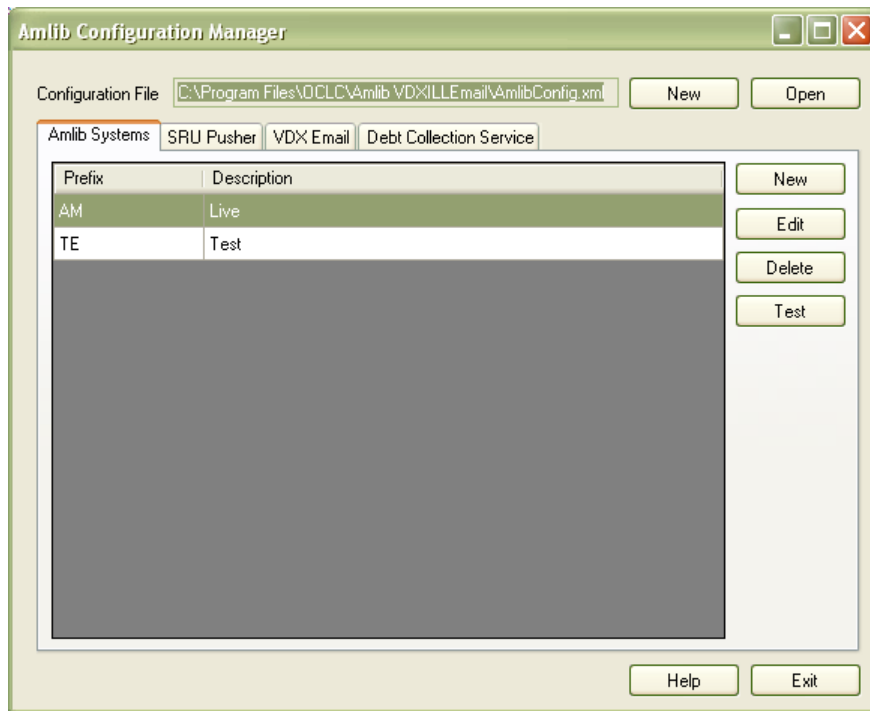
Amlib Configuration Manager

Configuration File C:\Program Files\OCLC\Amlib VDXILLEmail\AmlibConfig.xml New Open

Amlib Systems SRU Pusher VDX Email Debt Collection Service

| Prefix | Description |
|---|---|
| AM | Live |
| TE | Test |

New
Edit
Delete
Test

Help Exit